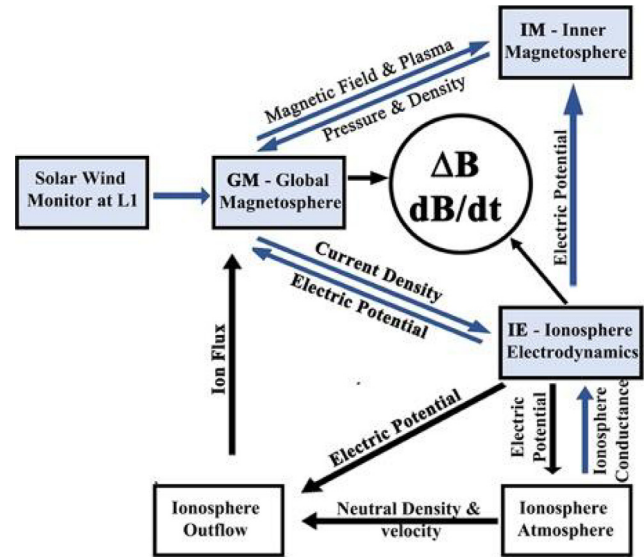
IM - Inner Magnetosphere

Magnetic Field & Plasma

Pressure & Density

Solar Wind Monitor at L1

GM - Global Magnetosphere

$\Delta B$
dB/dt

Electric Potential

Current Density

Electric Potential

Ion Flux

IE - Ionosphere Electrodynamics

Electric Potential

Electric Potential

Ionosphere Conductance

Ionosphere Outflow

Neutral Density & velocity

Ionosphere Atmosphere